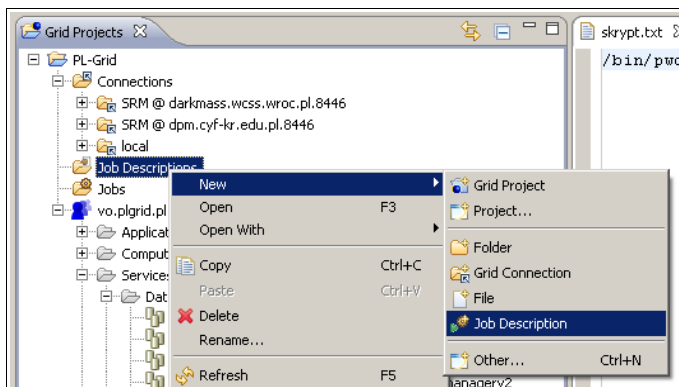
Grid Projects
PL-Grid
Connections
SRM @ darkmass.wcss.wroc.pl.8446
SRM @ dpm.cyf-kr.edu.pl.8446
local
Job Descriptions
Jobs
vo.plgrid.pl
Applicat
Comput
Services
Dat

New
Open F3
Open With
Copy Ctrl+C
Paste Ctrl+V
Delete
Rename...
Refresh F5

Grid Project
Project...
Folder
Grid Connection
File
Job Description
Other... Ctrl+N

skrypt.txt
/bin/pwd
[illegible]anagery2